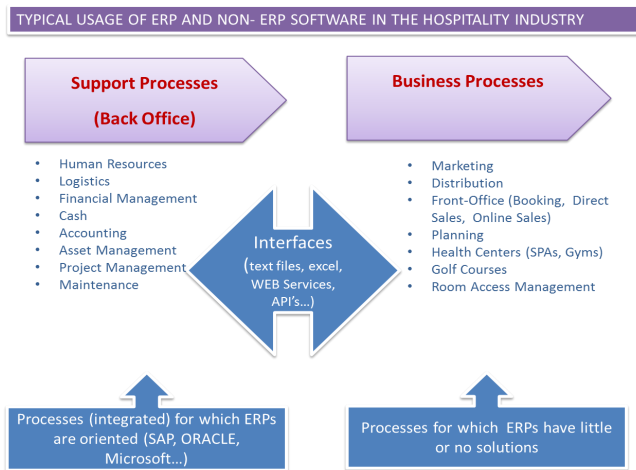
TYPICAL USAGE OF ERP AND NON- ERP SOFTWARE IN THE HOSPITALITY INDUSTRY

Support Processes

(Back Office)

Business Processes

- Human Resources
- Logistics
- Financial Management
- Cash
- Accounting
- Asset Management
- Project Management
- Maintenance

Interfaces

(text files, excel, WEB Services, API's...)

- Marketing
- Distribution
- Front-Office (Booking, Direct Sales, Online Sales)
- Planning
- Health Centers (SPAs, Gyms)
- Golf Courses
- Room Access Management

Processes (integrated) for which ERPs are oriented (SAP, ORACLE, Microsoft...)

Processes for which ERPs have little or no solutions